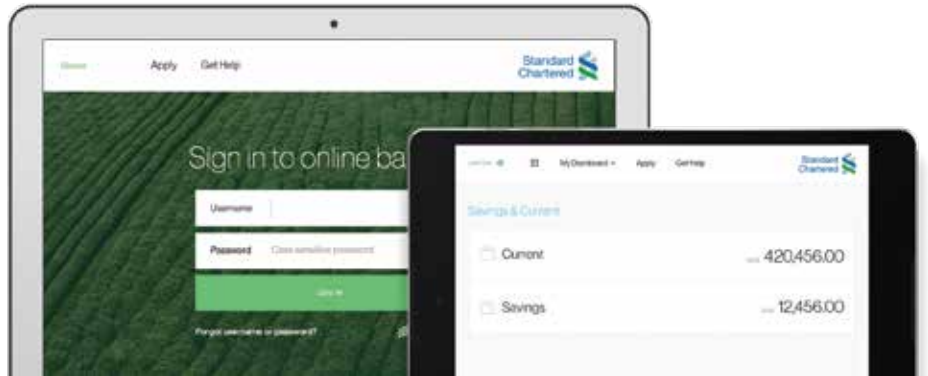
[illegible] Apply Get Help

Standard Chartered

Sign in to online ba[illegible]

Username

Password Case sensitive password

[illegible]

Forgot username or password?

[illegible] My Dashboard Apply Get Help

Standard Chartered

Savings & Current

Current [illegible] 420,456.00

Savings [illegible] 12,456.00